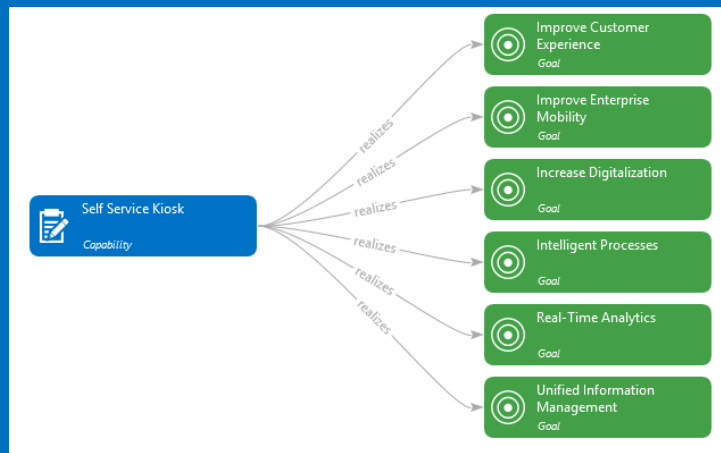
Self Service Kiosk
Capability

realizes
realizes
realizes
realizes
realizes
realizes

Improve Customer Experience
Goal

Improve Enterprise Mobility
Goal

Increase Digitalization
Goal

Intelligent Processes
Goal

Real-Time Analytics
Goal

Unified Information Management
Goal